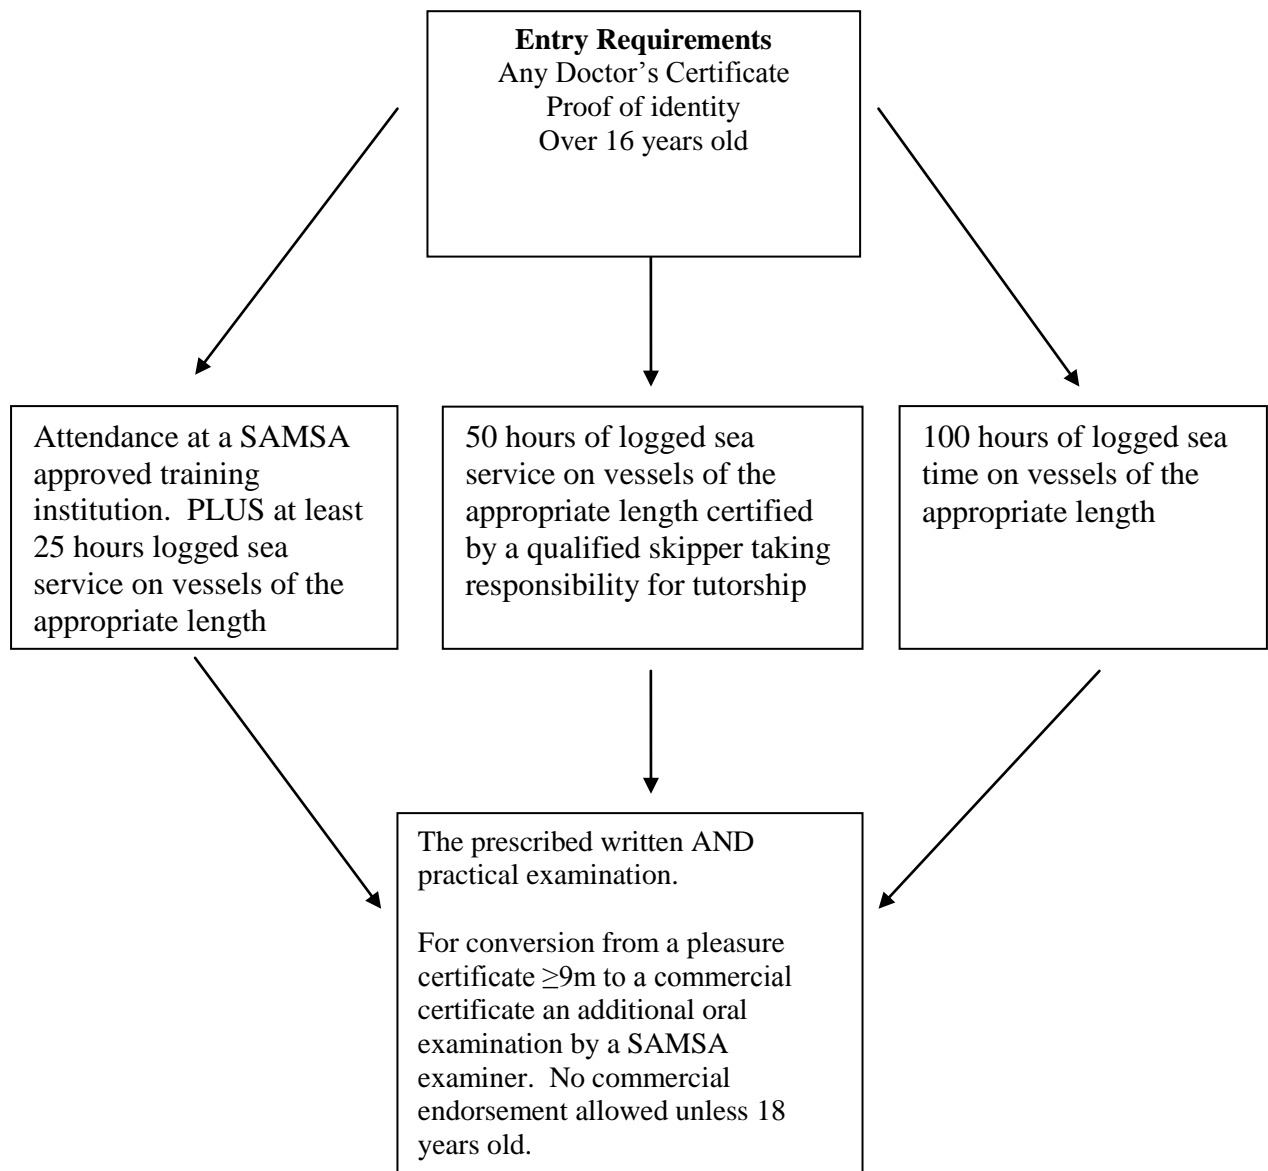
**Entry Requirements**
Any Doctor's Certificate
Proof of identity
Over 16 years old

Attendance at a SAMSA approved training institution. PLUS at least 25 hours logged sea service on vessels of the appropriate length

50 hours of logged sea service on vessels of the appropriate length certified by a qualified skipper taking responsibility for tutorship

100 hours of logged sea time on vessels of the appropriate length

The prescribed written AND practical examination.

For conversion from a pleasure certificate $\geq$9m to a commercial certificate an additional oral examination by a SAMSA examiner. No commercial endorsement allowed unless 18 years old.